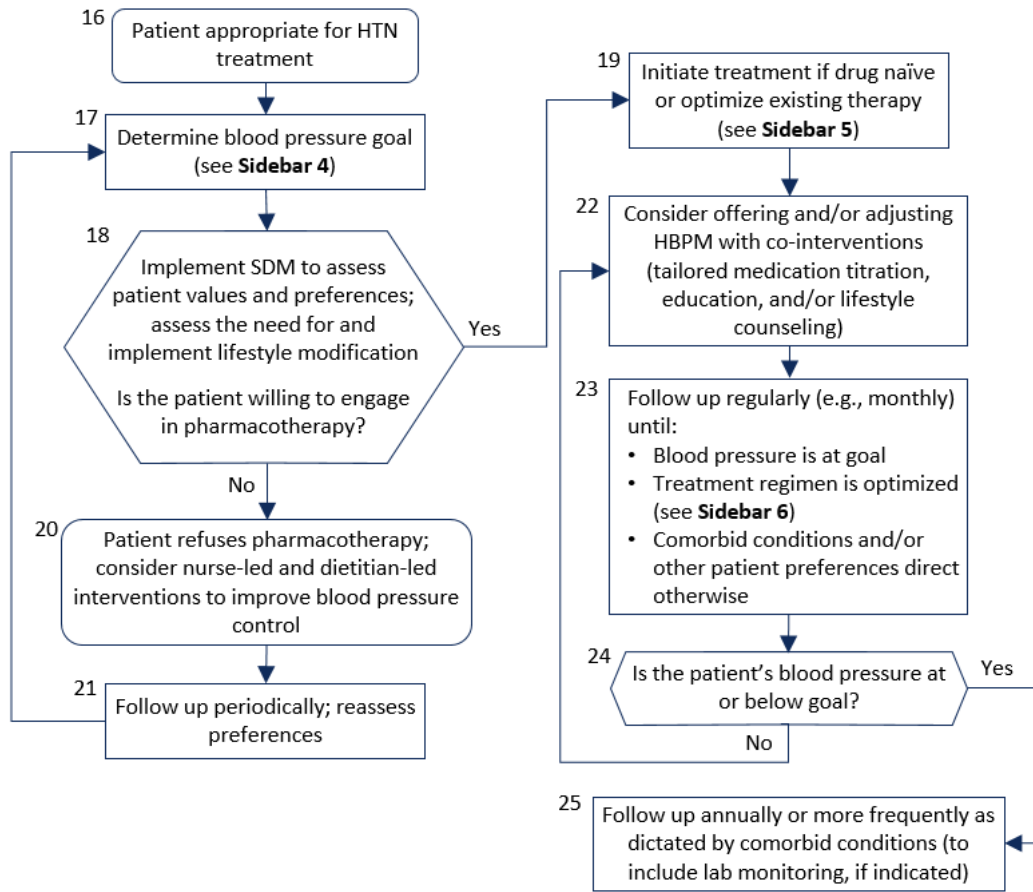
16
Patient appropriate for HTN treatment

17
Determine blood pressure goal (see **Sidebar 4**)

18
Implement SDM to assess patient values and preferences; assess the need for and implement lifestyle modification

Is the patient willing to engage in pharmacotherapy?

Yes

No

20
Patient refuses pharmacotherapy; consider nurse-led and dietitian-led interventions to improve blood pressure control

21
Follow up periodically; reassess preferences

19
Initiate treatment if drug naïve or optimize existing therapy (see **Sidebar 5**)

22
Consider offering and/or adjusting HBPM with co-interventions (tailored medication titration, education, and/or lifestyle counseling)

23
Follow up regularly (e.g., monthly) until:
• Blood pressure is at goal
• Treatment regimen is optimized (see **Sidebar 6**)
• Comorbid conditions and/or other patient preferences direct otherwise

24
Is the patient's blood pressure at or below goal?

Yes

No

25
Follow up annually or more frequently as dictated by comorbid conditions (to include lab monitoring, if indicated)